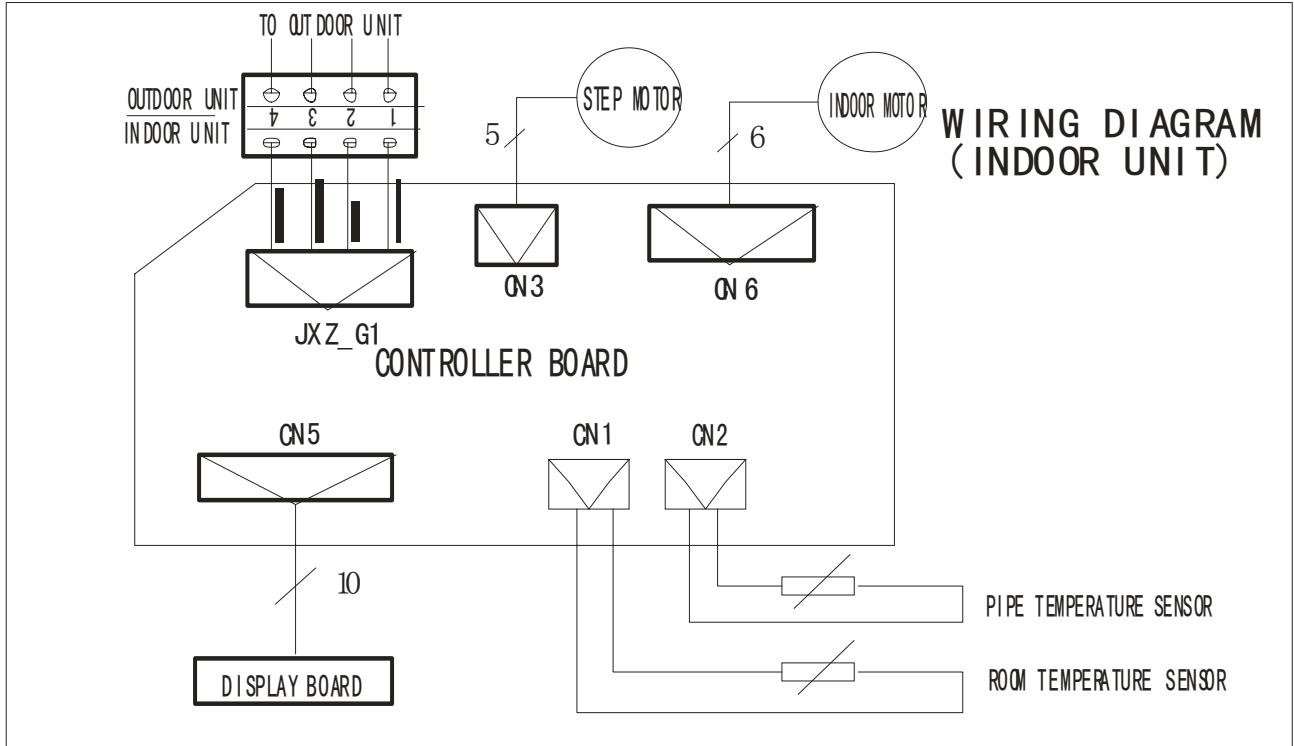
TO OUTDOOR UNIT

OUTDOOR UNIT
INDOOR UNIT

4 3 2 1

STEP MOTOR

5

INDOOR MOTOR

6

WIRING DIAGRAM
(INDOOR UNIT)

CN3

CN6

JXZ_G1

CONTROLLER BOARD

CN5

CN1

CN2

10

PIPE TEMPERATURE SENSOR

DISPLAY BOARD

ROOM TEMPERATURE SENSOR